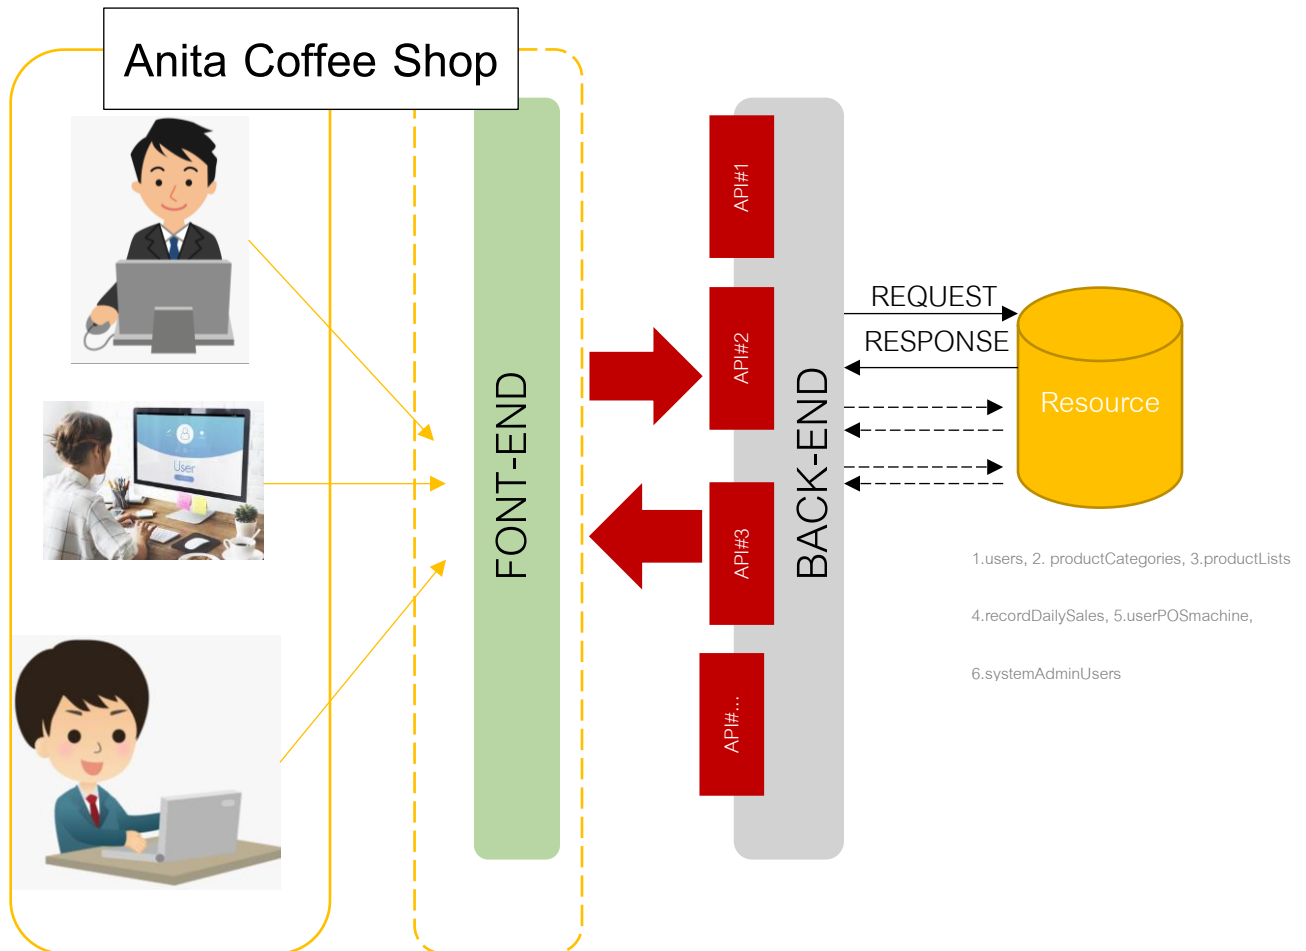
Anita Coffee Shop

User

FONT-END

API#1

API#2

API#3

API#...

BACK-END

REQUEST

RESPONSE

Resource

1.users, 2. productCategories, 3.productLists

4.recordDailySales, 5.userPOSmachine,

6.systemAdminUsers